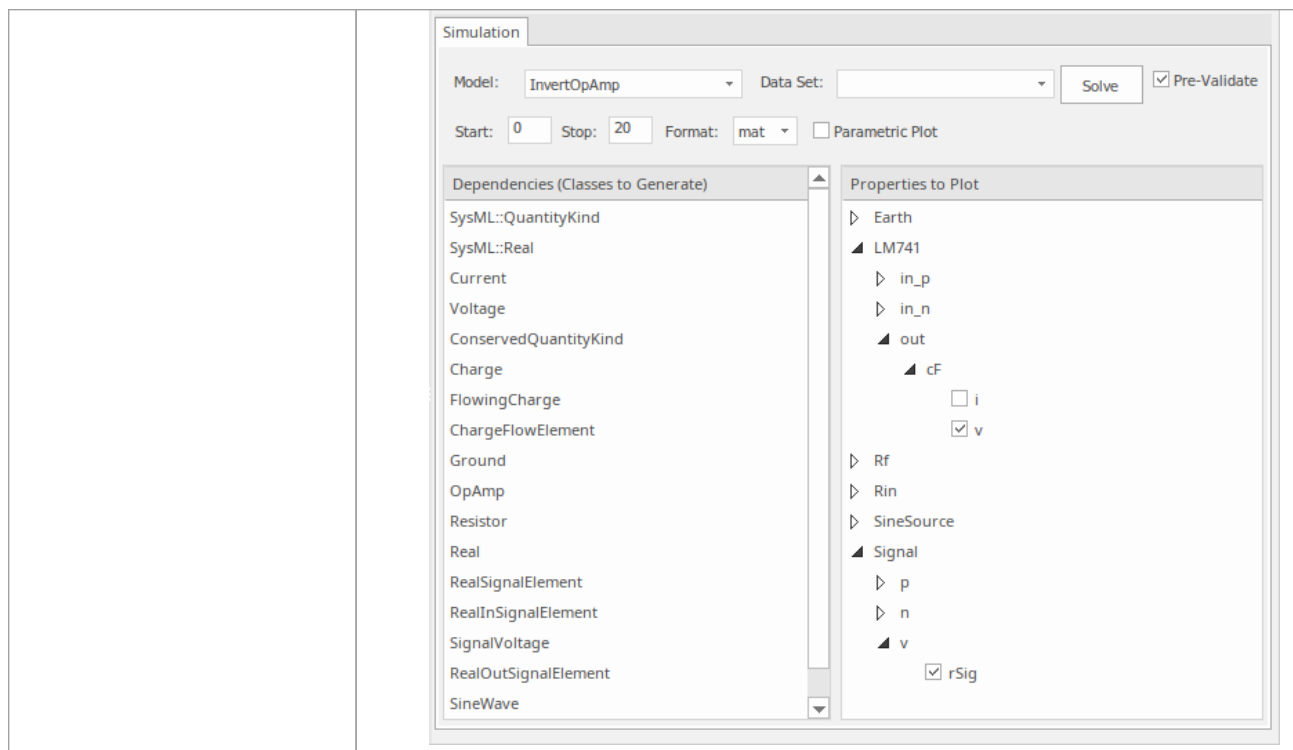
Simulation

Model: InvertOpAmp Data Set: Solve Pre-Validate

Start: 0 Stop: 20 Format: mat Parametric Plot

| Dependencies (Classes to Generate) |
|---|
| SysML::QuantityKind |
| SysML::Real |
| Current |
| Voltage |
| ConservedQuantityKind |
| Charge |
| FlowingCharge |
| ChargeFlowElement |
| Ground |
| OpAmp |
| Resistor |
| Real |
| RealSignalElement |
| RealInSignalElement |
| SignalVoltage |
| RealOutSignalElement |
| SineWave |

Properties to Plot

Earth
LM741
in_p
in_n
out
cF
i
v
Rf
Rin
SineSource
Signal
p
n
v
rSig